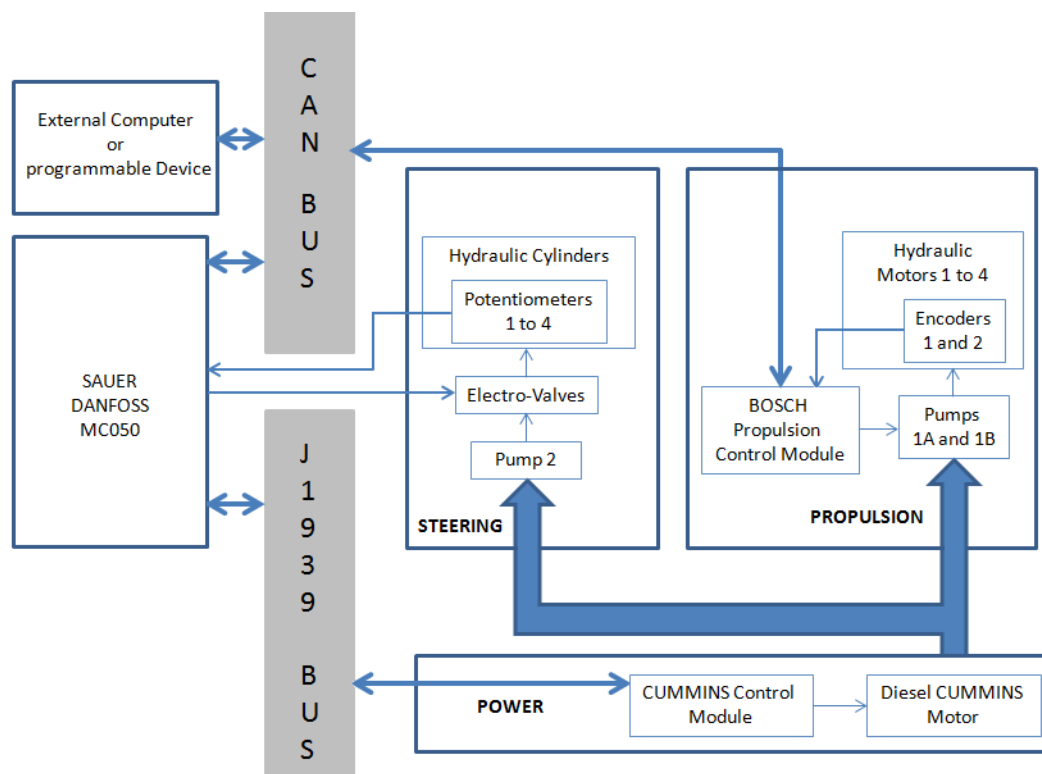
External Computer
or
programmable Device

C
A
N

B
U
S

SAUER
DANFOSS
MC050

J
1
9
3
9

B
U
S

Hydraulic Cylinders

Potentiometers
1 to 4

Electro-Valves

Pump 2

STEERING

Hydraulic
Motors 1 to 4

Encoders
1 and 2

BOSCH
Propulsion
Control Module

Pumps
1A and 1B

PROPULSION

POWER

CUMMINS Control
Module

Diesel CUMMINS
Motor